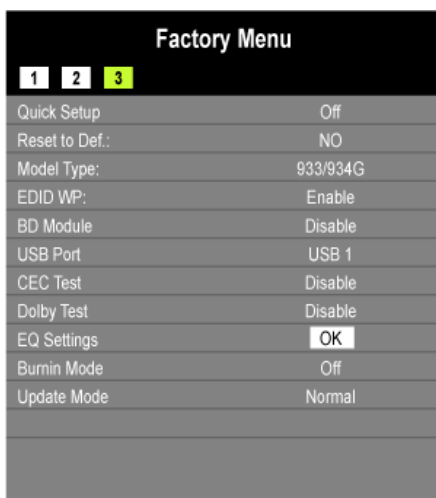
Factory Menu

1 2 3

| | |
|---|---|
| Quick Setup | Off |
| Reset to Def.: | NO |
| Model Type: | 933/934G |
| EDID WP: | Enable |
| BD Module | Disable |
| USB Port | USB 1 |
| CEC Test | Disable |
| Dolby Test | Disable |
| EQ Settings | OK |
| Burnin Mode | Off |
| Update Mode | Normal |